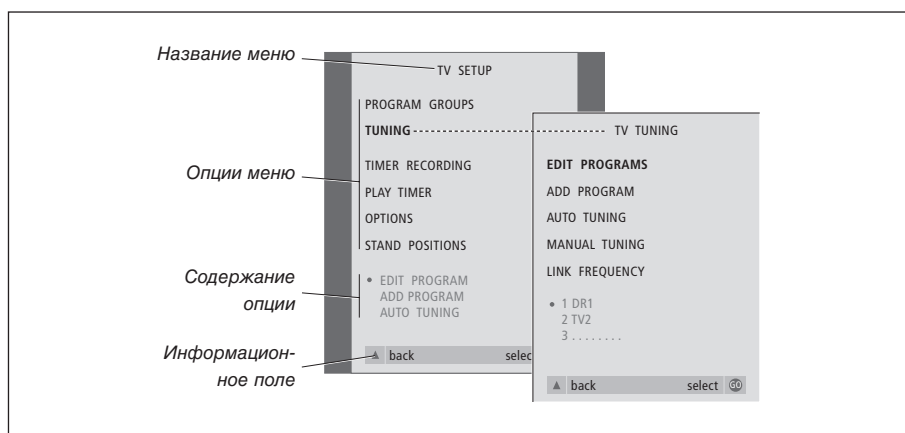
Название меню

TV SETUP

PROGRAM GROUPS
TUNING
TIMER RECORDING
PLAY TIMER
OPTIONS
STAND POSITIONS

Опции меню

• EDIT PROGRAM
ADD PROGRAM
AUTO TUNING

Содержание опции

▲ back select

Информационное поле

TV TUNING

EDIT PROGRAMS
ADD PROGRAM
AUTO TUNING
MANUAL TUNING
LINK FREQUENCY

• 1 DR1
2 TV2
3 . . . . . . . .

▲ back select GO